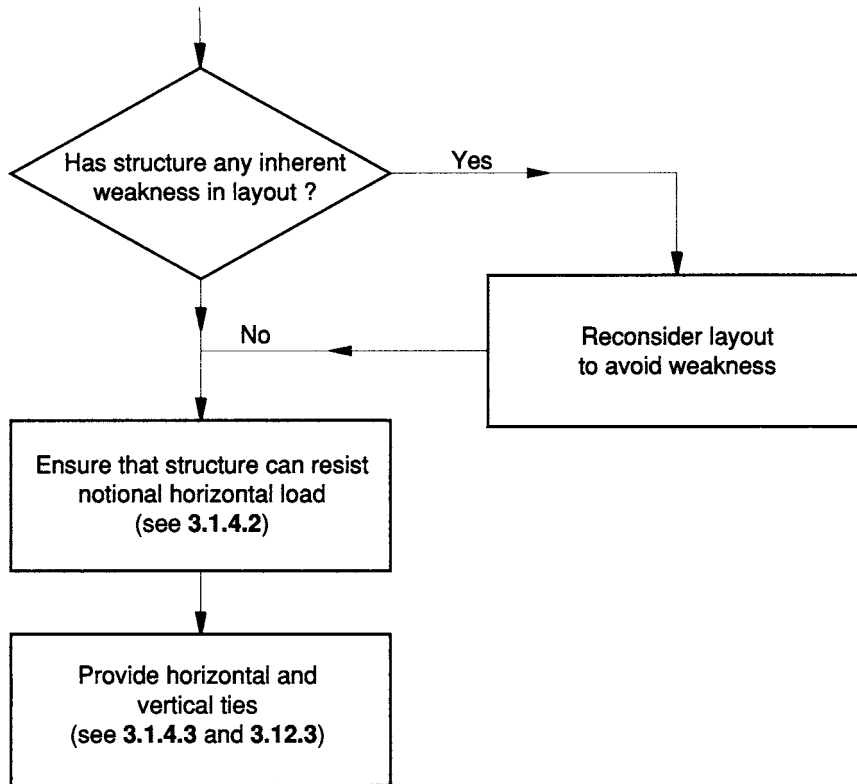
Has structure any inherent weakness in layout ?

Yes

Reconsider layout to avoid weakness

No

Ensure that structure can resist notional horizontal load (see **3.1.4.2**)

Provide horizontal and vertical ties (see **3.1.4.3** and **3.12.3**)